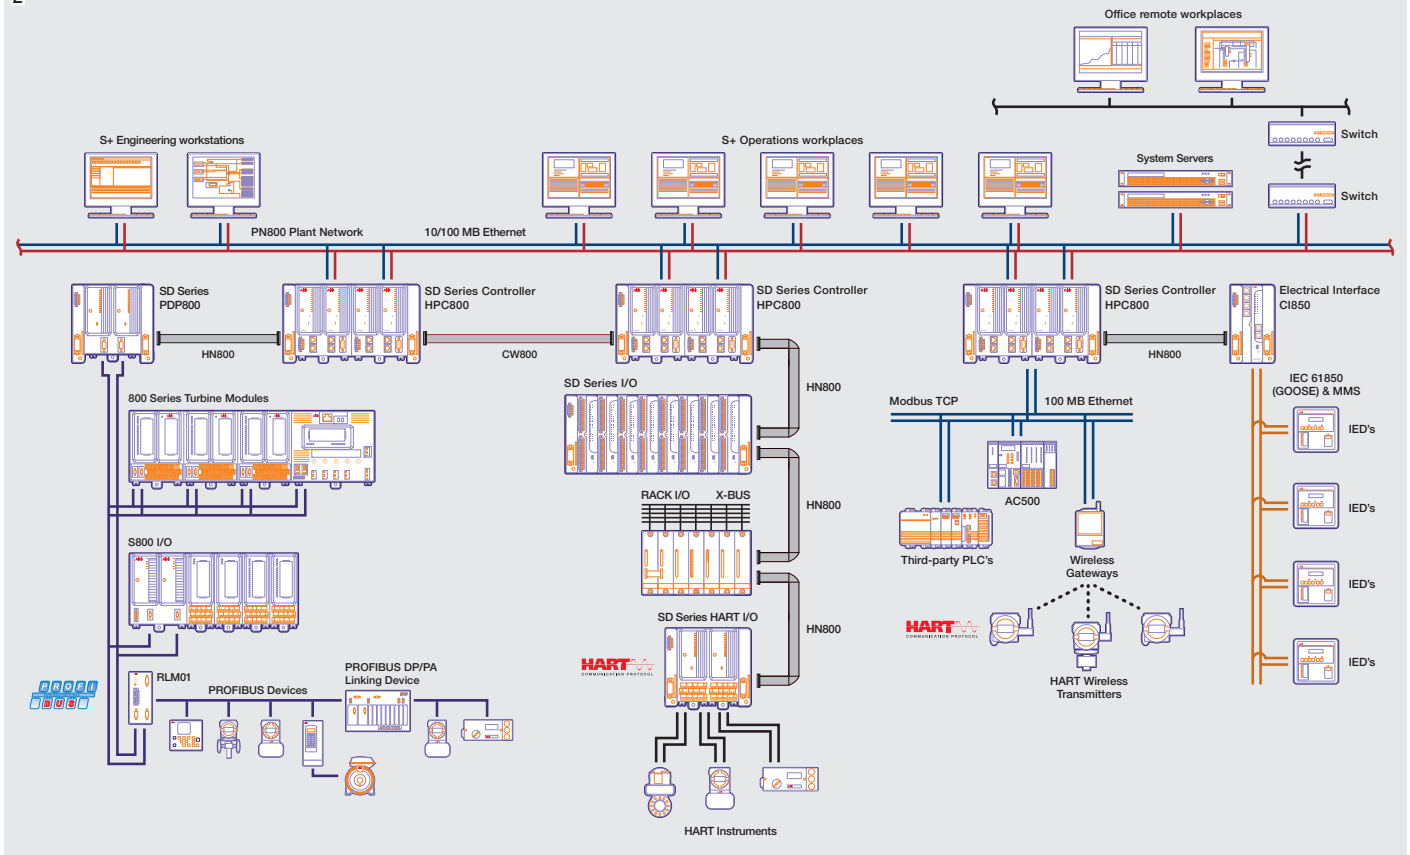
2

Office remote workplaces

Switch

Switch

System Servers

S+ Engineering workstations

S+ Operations workplaces

PN800 Plant Network

10/100 MB Ethernet

SD Series PDP800

SD Series Controller HPC800

SD Series Controller HPC800

SD Series Controller HPC800

Electrical Interface CI850

HN800

CW800

HN800

SD Series I/O

HN800

800 Series Turbine Modules

Modbus TCP

100 MB Ethernet

IEC 61850 (GOOSE) & MMS

IED's

AC500

RACK I/O

X-BUS

HN800

IED's

Third-party PLC's

Wireless Gateways

S800 I/O

IED's

SD Series HART I/O

HN800

HART COMMUNICATION PROTOCOL

HART COMMUNICATION PROTOCOL

IED's

PROFI BUS

RLM01

PROFIBUS DP/PA Linking Device

PROFIBUS Devices

HART Wireless Transmitters

HART Instruments